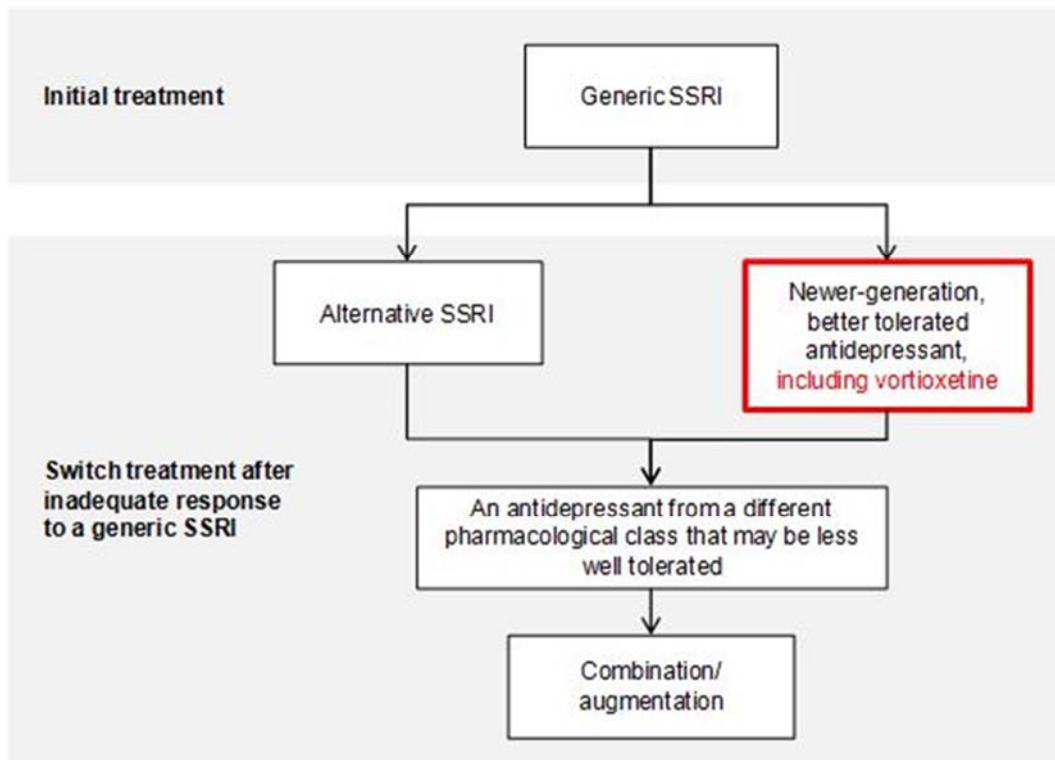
Initial treatment

Generic SSRI

Alternative SSRI

Newer-generation, better tolerated antidepressant, including vortioxetine

Switch treatment after inadequate response to a generic SSRI

An antidepressant from a different pharmacological class that may be less well tolerated

Combination/ augmentation